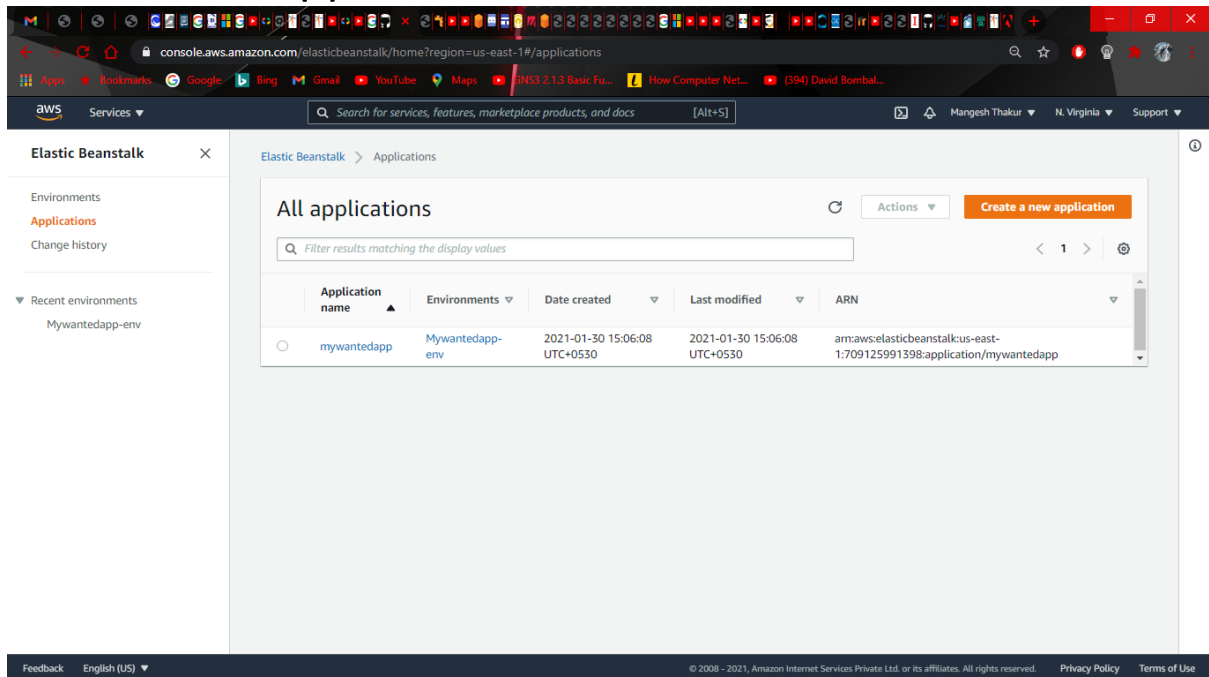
console.aws.amazon.com/elasticbeanstalk/home?region=us-east-1#/applications

Apps Bookmarks Google Bing Gmail YouTube Maps GNS3 2.1.3 Basic Fu... How Computer Net... (394) David Bombal...

aws Services ▼ Search for services, features, marketplace products, and docs [Alt+S] Mangesh Thakur ▼ N. Virginia ▼ Support ▼

Elastic Beanstalk

Environments
Applications
Change history

Recent environments
Mywantedapp-env

Elastic Beanstalk > Applications

All applications

Actions ▼ Create a new application

Filter results matching the display values

1

| | Application name ▲ | Environments ▽ | Date created ▽ | Last modified ▽ | ARN ▽ |
|---|---|---|---|---|---|
| ○ | mywantedapp | Mywantedapp-env | 2021-01-30 15:06:08 UTC+0530 | 2021-01-30 15:06:08 UTC+0530 | arn:aws:elasticbeanstalk:us-east-1:709125991398:application/mywantedapp |

Feedback English (US) ▼ © 2008 - 2021, Amazon Internet Services Private Ltd. or its affiliates. All rights reserved. Privacy Policy Terms of Use